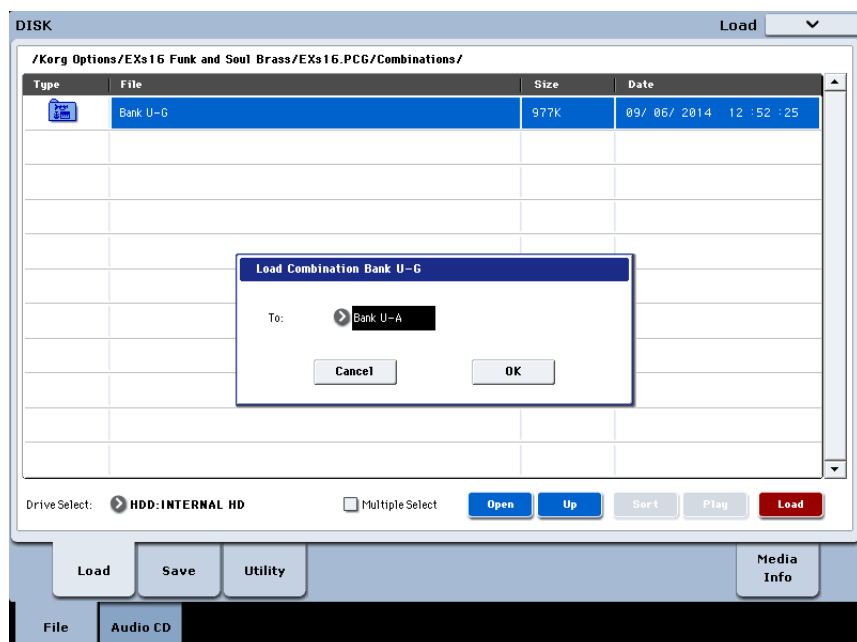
DISK

Load

/Korg Options/EXs16 Funk and Soul Brass/EXs16.PCG/Combinations/

| Type | File | Size | Date |
|---|---|---|---|
| | Bank U-G | 977K | 09/ 06/ 2014 12 :52 :25 |

Load Combination Bank U-G

To: Bank U-A

Cancel

OK

Drive Select: HDD:INTERNAL HD

Multiple Select

Open

Up

Sort

Play

Load

Load

Save

Utility

Media Info

File

Audio CD